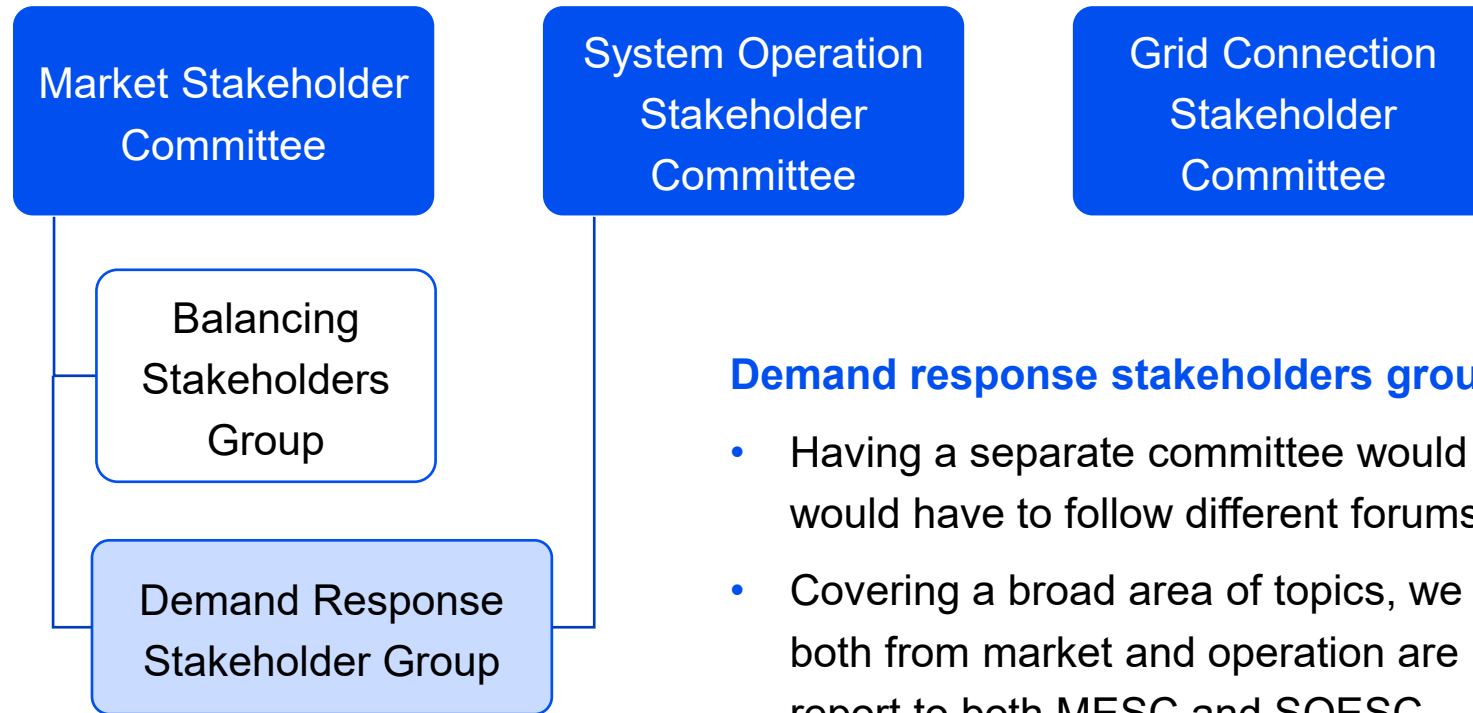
Market Stakeholder Committee

System Operation Stakeholder Committee

Grid Connection Stakeholder Committee

Balancing Stakeholders Group

Demand Response Stakeholder Group

Demand response stakeholders grou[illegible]

• Having a separate committee would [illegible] would have to follow different forums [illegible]

• Covering a broad area of topics, we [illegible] both from market and operation are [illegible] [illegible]